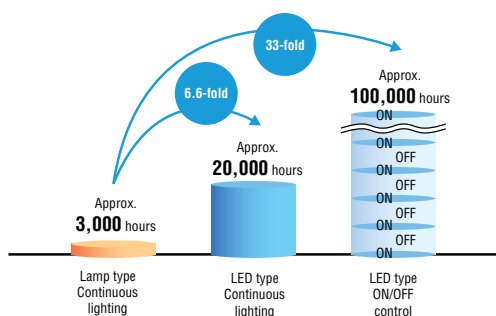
33-fold

6.6-fold

Approx.
100,000 hours

Approx.
20,000 hours

Approx.
3,000 hours

ON
ON OFF
ON OFF
ON OFF
ON OFF
ON

Lamp type
Continuous
lighting

LED type
Continuous
lighting

LED type
ON/OFF
control